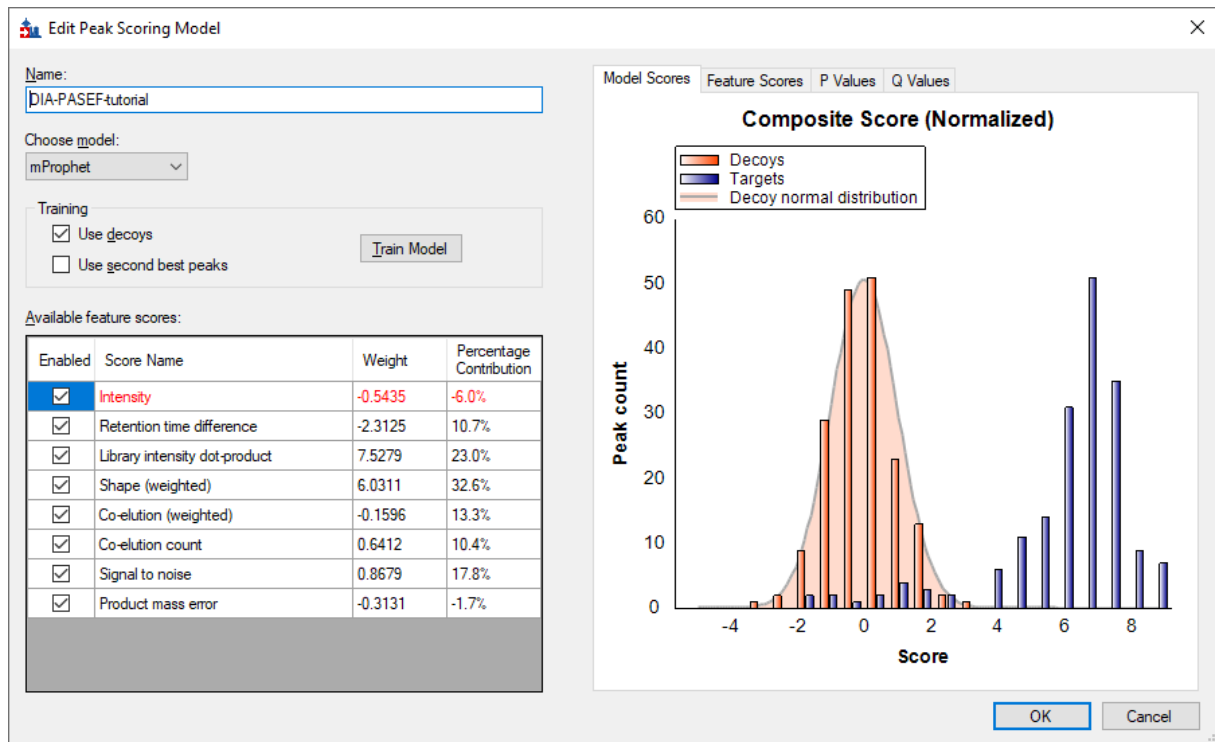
Edit Peak Scoring Model

Name:
DIA-PASEF-tutorial

Choose model:
mProphet

Training
Use decoys
Use second best peaks
Train Model

Available feature scores:

| Enabled | Score Name | Weight | Percentage Contribution |
|---|---|---|---|
| ☑ | Intensity | -0.5435 | -6.0% |
| ☑ | Retention time difference | -2.3125 | 10.7% |
| ☑ | Library intensity dot-product | 7.5279 | 23.0% |
| ☑ | Shape (weighted) | 6.0311 | 32.6% |
| ☑ | Co-elution (weighted) | -0.1596 | 13.3% |
| ☑ | Co-elution count | 0.6412 | 10.4% |
| ☑ | Signal to noise | 0.8679 | 17.8% |
| ☑ | Product mass error | -0.3131 | -1.7% |

Model Scores | Feature Scores | P Values | Q Values

Composite Score (Normalized)

Decoys
Targets
Decoy normal distribution

Peak count
60
50
40
30
20
10
0

-4 -2 0 2 4 6 8
Score

OK
Cancel